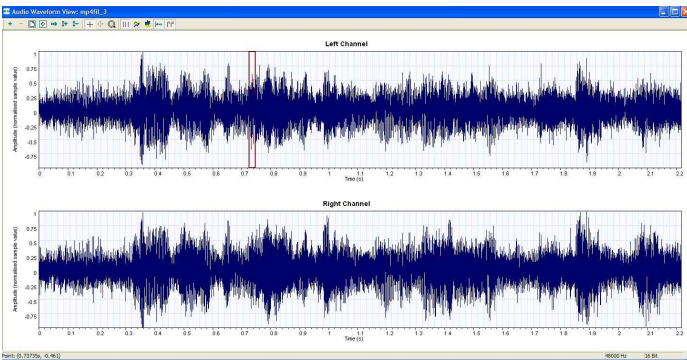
Audio Waveform View: mp4fil_3

Left Channel

Amplitude (normalized sample value)

1
0.75
0.5
0.25
0
-0.25
-0.5
-0.75

0 0.1 0.2 0.3 0.4 0.5 0.6 0.7 0.8 0.9 1 1.1 1.2 1.3 1.4 1.5 1.6 1.7 1.8 1.9 2 2.1 2.2

Time (s)

Right Channel

Amplitude (normalized sample value)

1
0.75
0.5
0.25
0
-0.25
-0.5
-0.75

0 0.1 0.2 0.3 0.4 0.5 0.6 0.7 0.8 0.9 1 1.1 1.2 1.3 1.4 1.5 1.6 1.7 1.8 1.9 2 2.1 2.2

Time (s)

Point: (0.73735s, -0.461)

48000 Hz

16 Bit